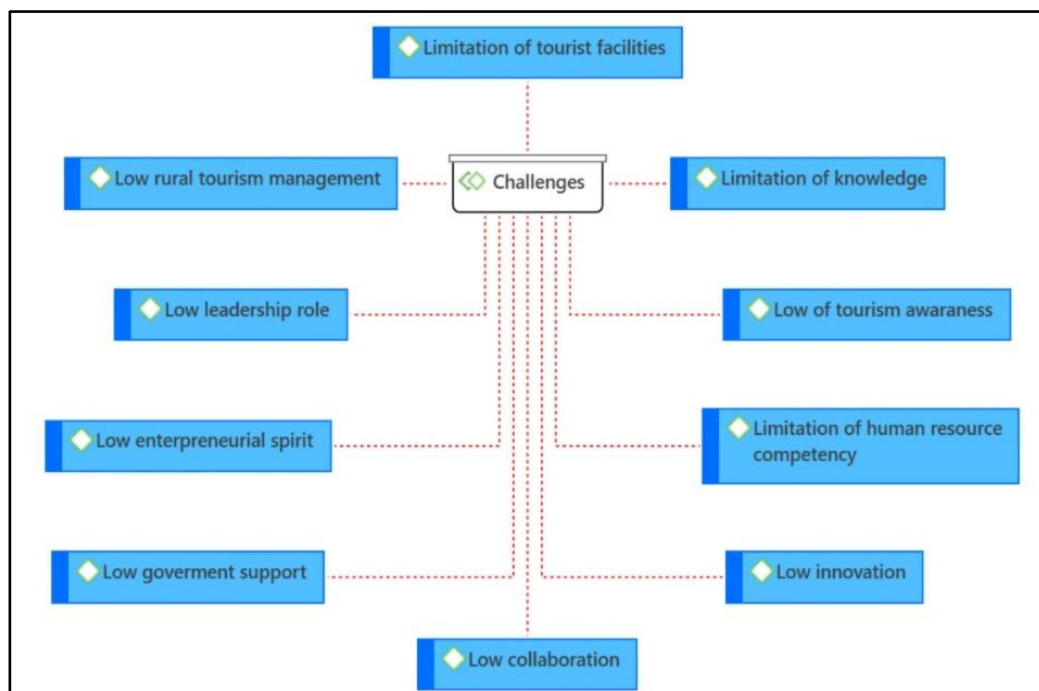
Limitation of tourist facilities

Low rural tourism management

Challenges

Limitation of knowledge

Low leadership role

Low of tourism awaraness

Low enterpreneurial spirit

Limitation of human resource competency

Low goverment support

Low innovation

Low collaboration